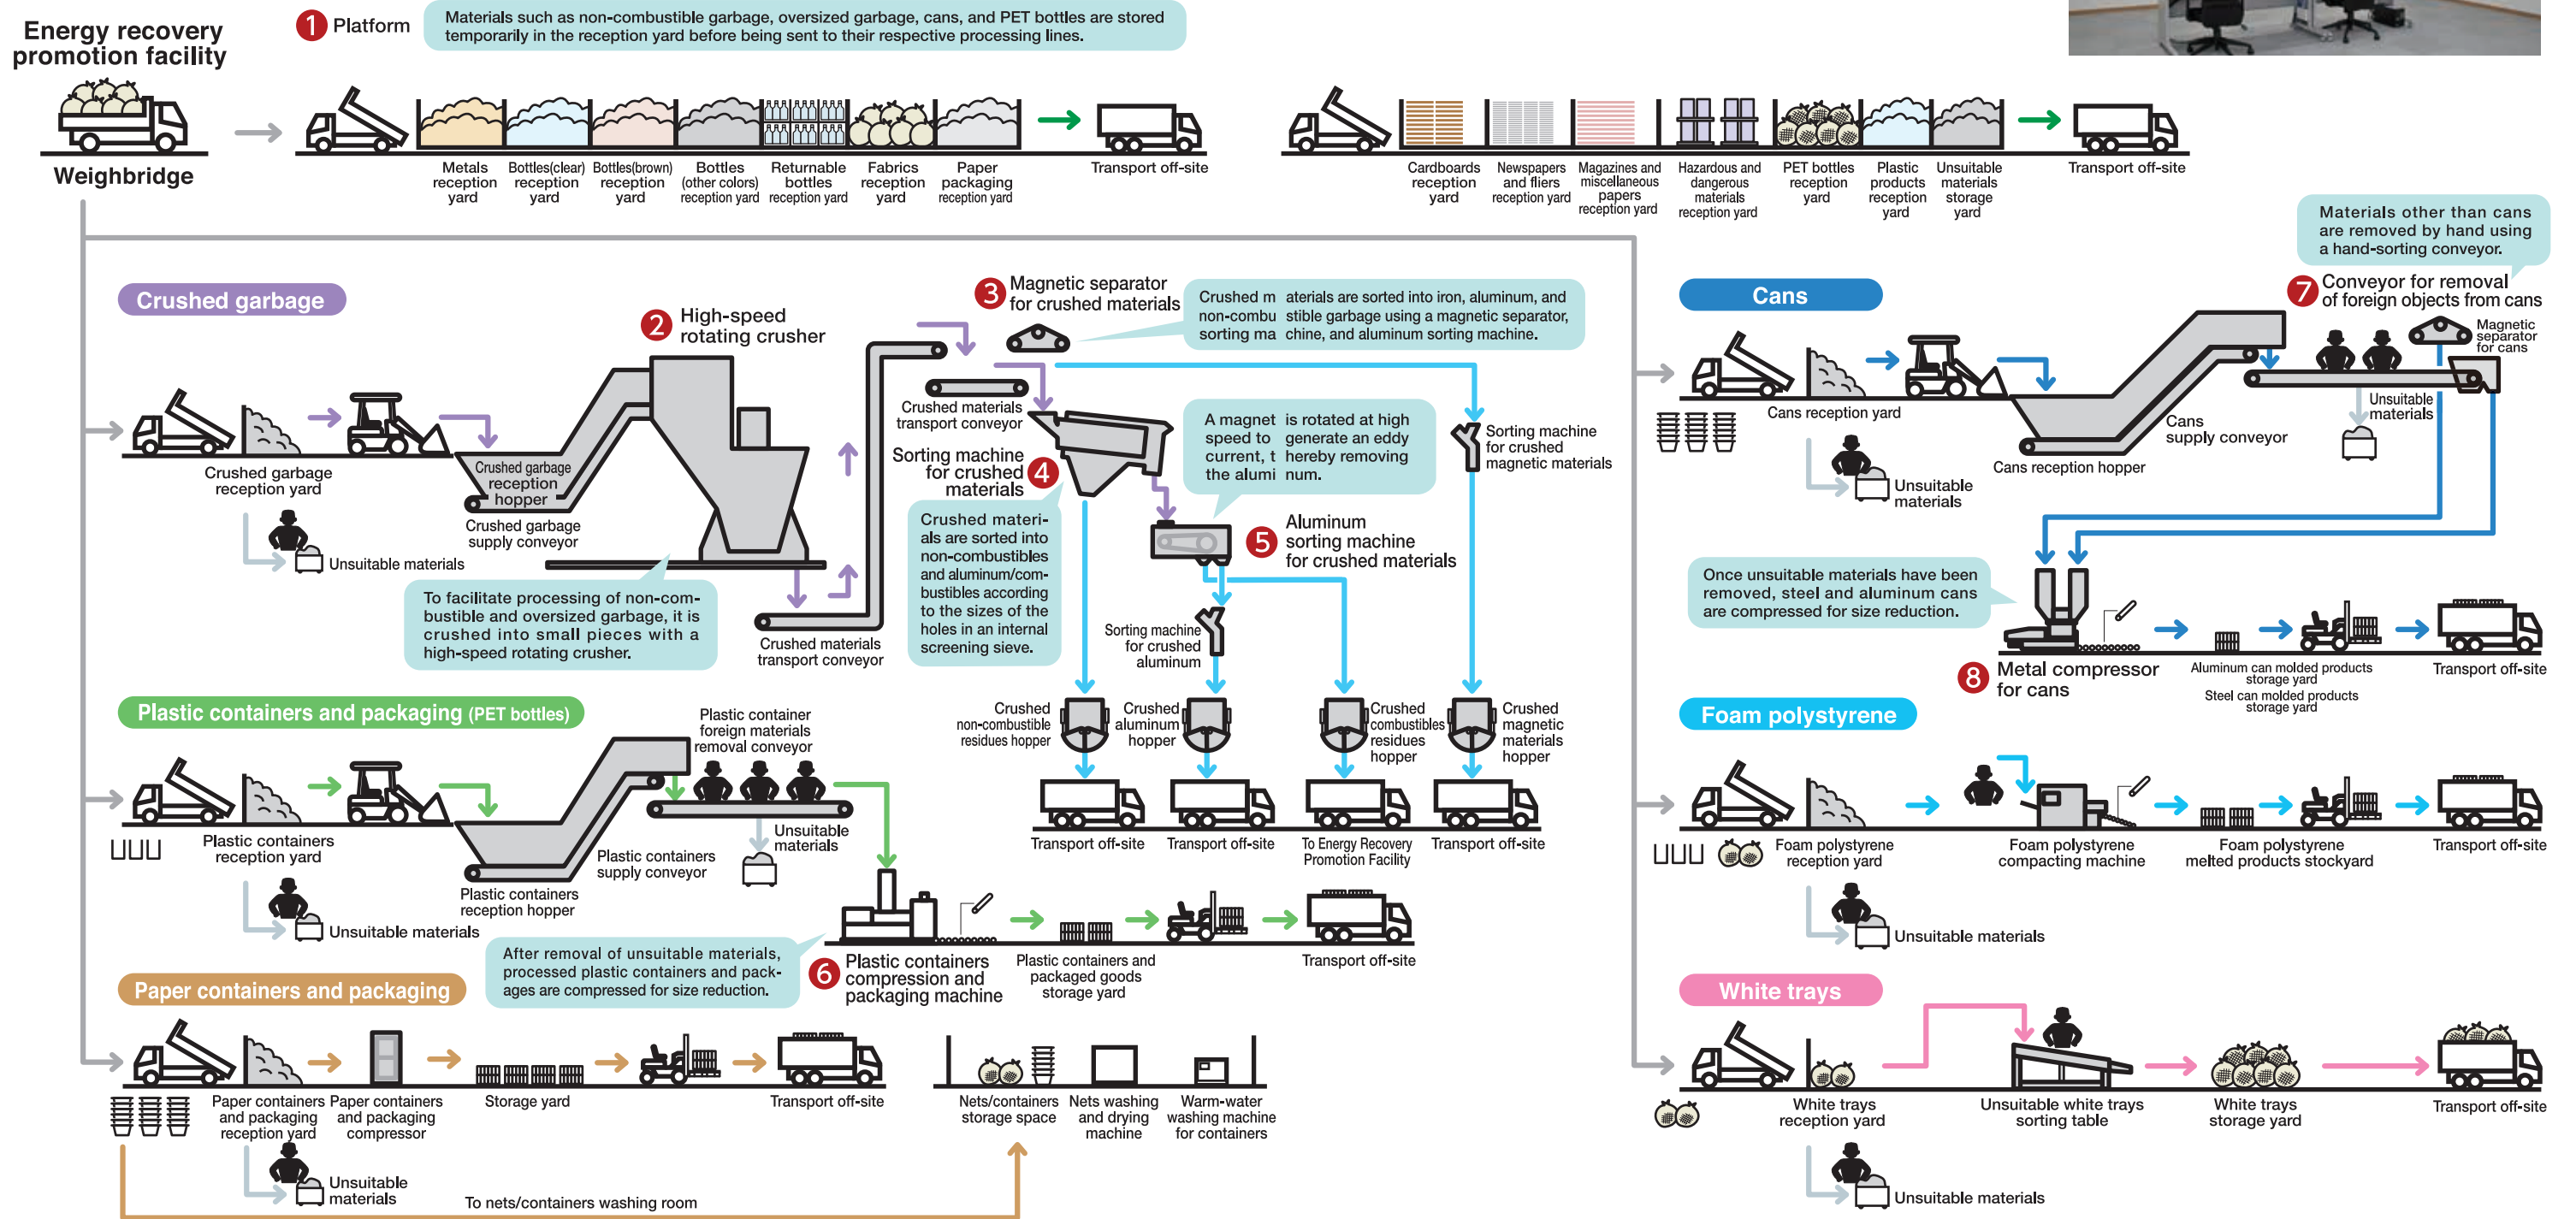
Energy recovery promotion facility

Weighbridge

1 Platform

Materials such as non-combustible garbage, oversized garbage, cans, and PET bottles are stored temporarily in the reception yard before being sent to their respective processing lines.

Metals reception yard | Bottles(clear) reception yard | Bottles(brown) reception yard | Bottles (other colors) reception yard | Returnable bottles reception yard | Fabrics reception yard | Paper packaging reception yard | Transport off-site

Cardboards reception yard | Newspapers and fliers reception yard | Magazines and miscellaneous papers reception yard | Hazardous and dangerous materials reception yard | PET bottles reception yard | Plastic products reception yard | Unsuitable materials storage yard | Transport off-site

Crushed garbage

Crushed garbage reception yard

Unsuitable materials

Crushed garbage reception hopper

Crushed garbage supply conveyor

2 High-speed rotating crusher

To facilitate processing of non-combustible and oversized garbage, it is crushed into small pieces with a high-speed rotating crusher.

Crushed materials transport conveyor

Crushed materials transport conveyor

3 Magnetic separator for crushed materials

Crushed m aterials are sorted into iron, aluminum, and non-combu stible garbage using a magnetic separator, sorting ma chine, and aluminum sorting machine.

Sorting machine for crushed materials 4

Crushed materials are sorted into non-combustibles and aluminum/combustibles according to the sizes of the holes in an internal screening sieve.

A magnet is rotated at high speed to generate an eddy current, t hereby removing the alumi num.

5 Aluminum sorting machine for crushed materials

Sorting machine for crushed magnetic materials

Sorting machine for crushed aluminum

Crushed non-combustible residues hopper | Crushed aluminum hopper | Crushed combustibles residues hopper | Crushed magnetic materials hopper

Transport off-site | Transport off-site | To Energy Recovery Promotion Facility | Transport off-site

Plastic containers and packaging (PET bottles)

Plastic containers reception yard

Unsuitable materials

Plastic containers reception hopper

Plastic containers supply conveyor

Plastic container foreign materials removal conveyor

Unsuitable materials

After removal of unsuitable materials, processed plastic containers and packages are compressed for size reduction.

6 Plastic containers compression and packaging machine

Plastic containers and packaged goods storage yard

Transport off-site

Paper containers and packaging

Paper containers and packaging reception yard | Paper containers and packaging compressor | Storage yard | Transport off-site

Unsuitable materials

To nets/containers washing room

Nets/containers storage space | Nets washing and drying machine | Warm-water washing machine for containers

Cans

Cans reception yard

Unsuitable materials

Cans reception hopper

Cans supply conveyor

Materials other than cans are removed by hand using a hand-sorting conveyor.

7 Conveyor for removal of foreign objects from cans

Magnetic separator for cans

Unsuitable materials

Once unsuitable materials have been removed, steel and aluminum cans are compressed for size reduction.

8 Metal compressor for cans

Aluminum can molded products storage yard
Steel can molded products storage yard

Transport off-site

Foam polystyrene

Foam polystyrene reception yard | Foam polystyrene compacting machine | Foam polystyrene melted products stockyard | Transport off-site

Unsuitable materials

White trays

White trays reception yard | Unsuitable white trays sorting table | White trays storage yard | Transport off-site

Unsuitable materials